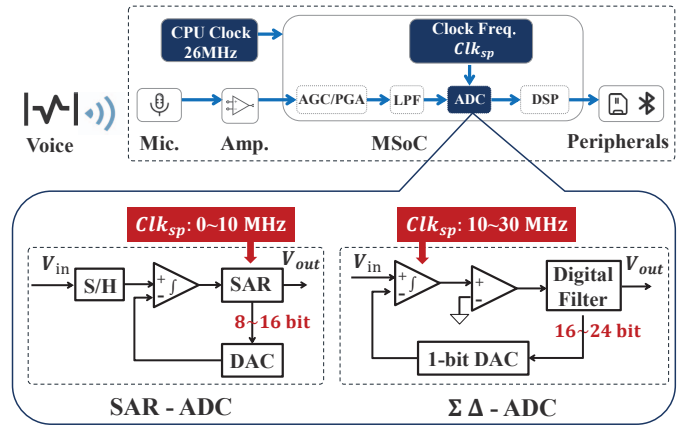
CPU Clock 26MHz

Clock Freq. $Clk_{sp}$

Voice

Mic.

Amp.

AGC/PGA

LPF

ADC

DSP

MSoC

Peripherals

$Clk_{sp}$: 0~10 MHz

$V_{\text{in}}$

S/H

+

-

$\int$

SAR

$V_{out}$

8~16 bit

DAC

SAR - ADC

$Clk_{sp}$: 10~30 MHz

$V_{\text{in}}$

+

-

$\int$

+

-

Digital Filter

$V_{out}$

16~24 bit

1-bit DAC

Σ Δ - ADC